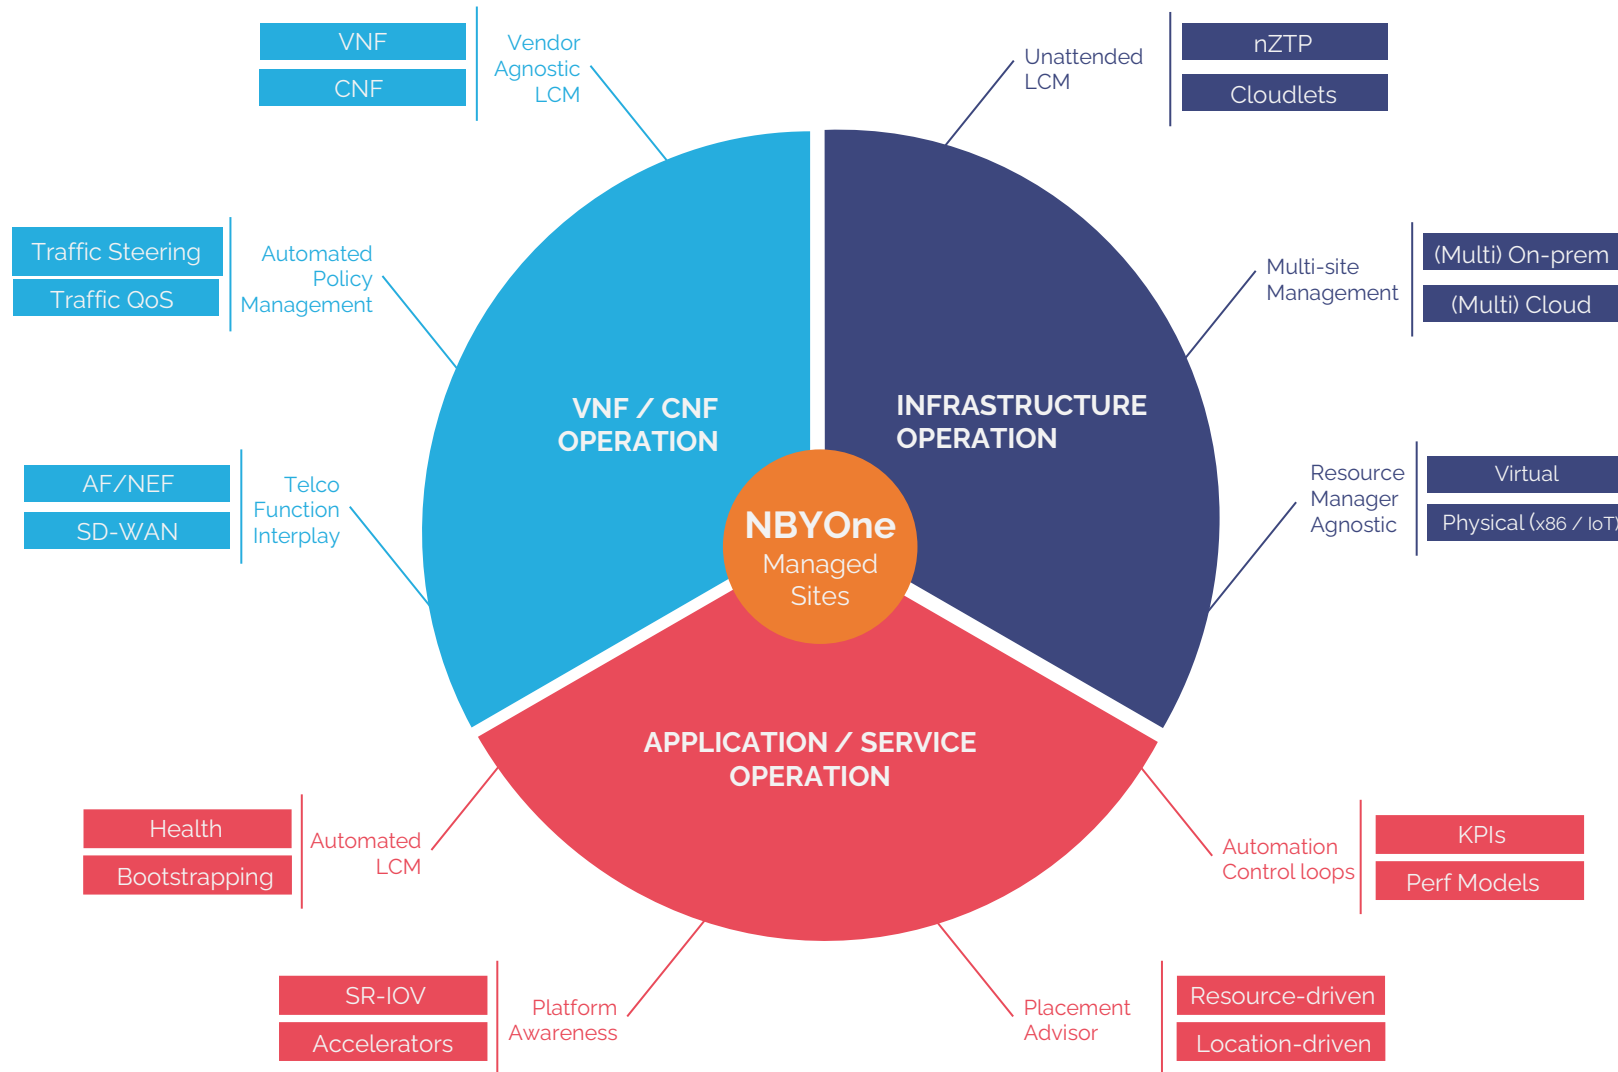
VNF
CNF

Vendor Agnostic LCM

Unattended LCM

nZTP
Cloudlets

Traffic Steering
Traffic QoS

Automated Policy Management

Multi-site Management

(Multi) On-prem
(Multi) Cloud

VNF / CNF OPERATION

INFRASTRUCTURE OPERATION

AF/NEF
SD-WAN

Telco Function Interplay

NBYOne
Managed Sites

Resource Manager Agnostic

Virtual
Physical (x86 / IoT)

APPLICATION / SERVICE OPERATION

Health
Bootstrapping

Automated LCM

Automation Control loops

KPIs
Perf Models

SR-IOV
Accelerators

Platform Awareness

Placement Advisor

Resource-driven
Location-driven